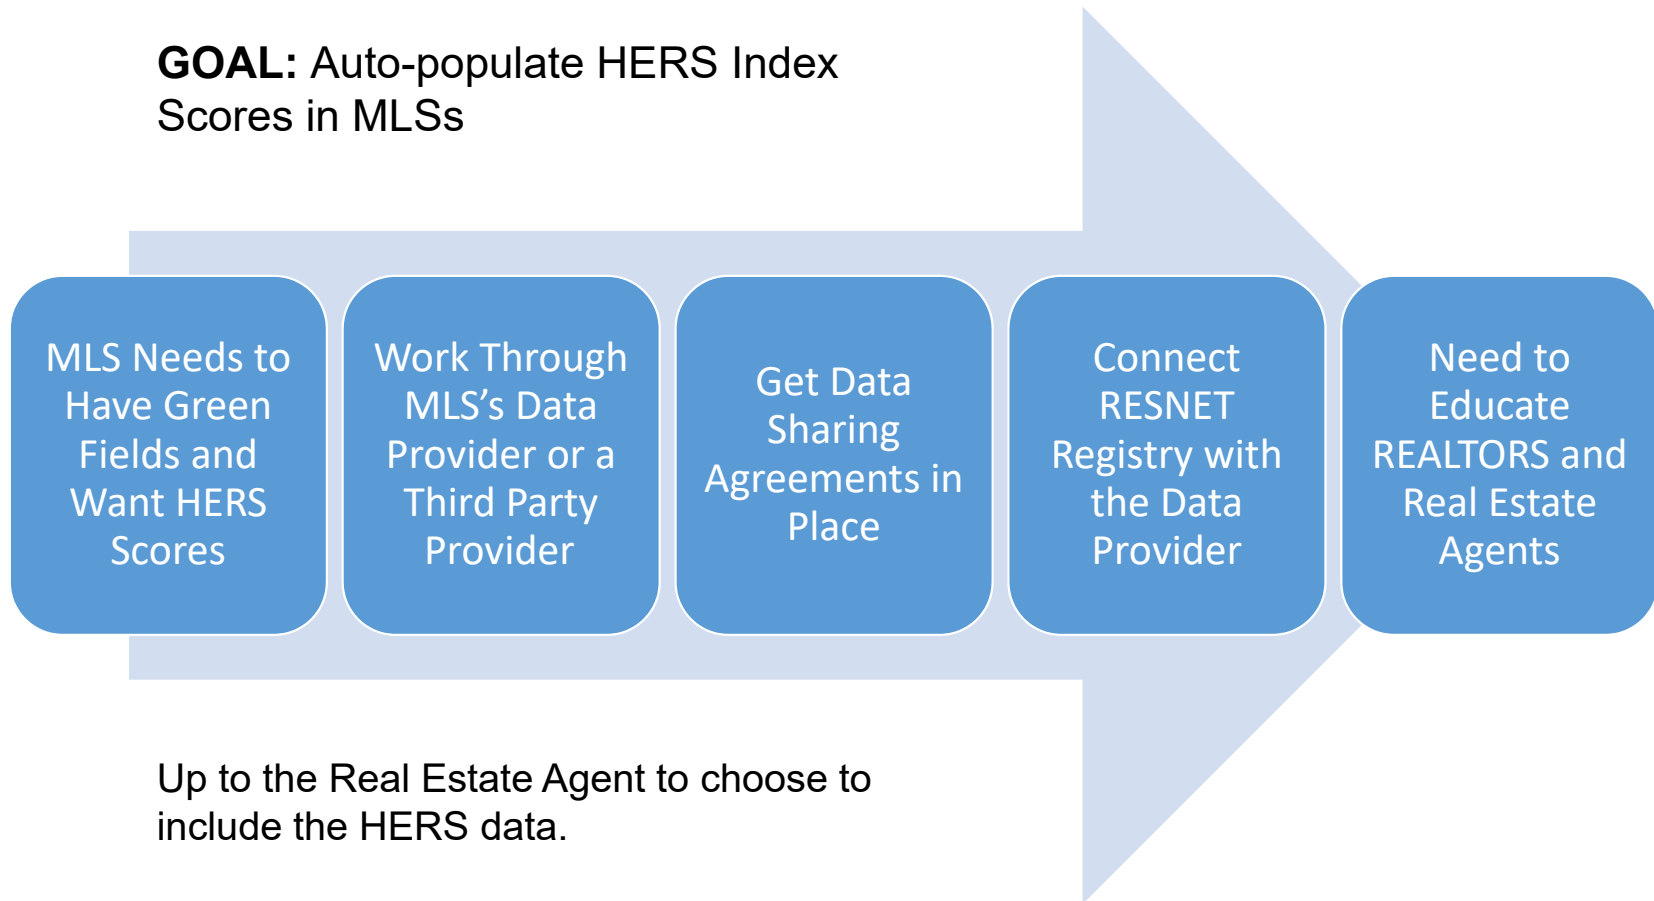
**GOAL:** Auto-populate HERS Index Scores in MLSs

MLS Needs to Have Green Fields and Want HERS Scores

Work Through MLS's Data Provider or a Third Party Provider

Get Data Sharing Agreements in Place

Connect RESNET Registry with the Data Provider

Need to Educate REALTORS and Real Estate Agents

Up to the Real Estate Agent to choose to include the HERS data.